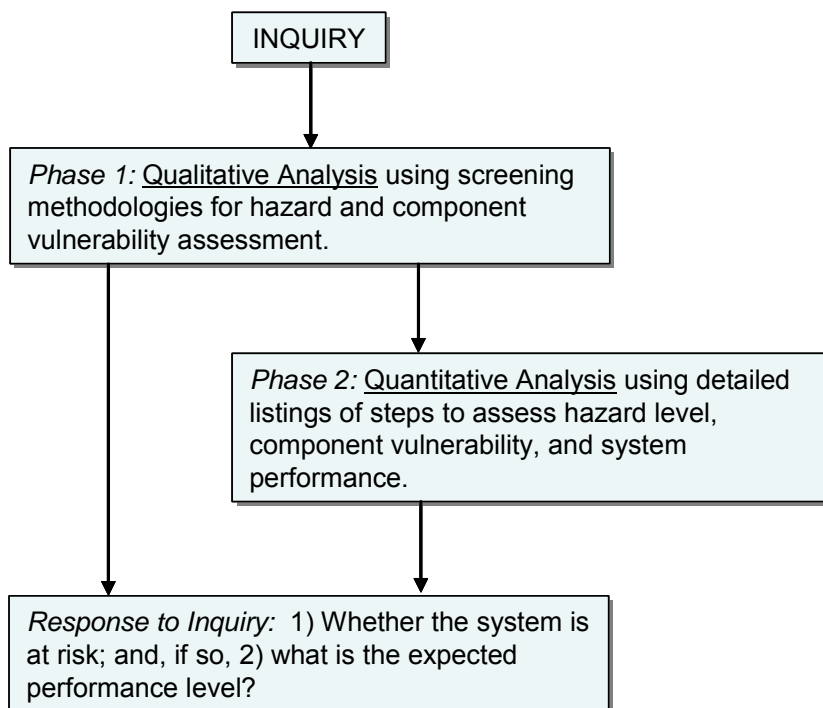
INQUIRY

Phase 1: Qualitative Analysis using screening methodologies for hazard and component vulnerability assessment.

Phase 2: Quantitative Analysis using detailed listings of steps to assess hazard level, component vulnerability, and system performance.

Response to Inquiry: 1) Whether the system is at risk; and, if so, 2) what is the expected performance level?